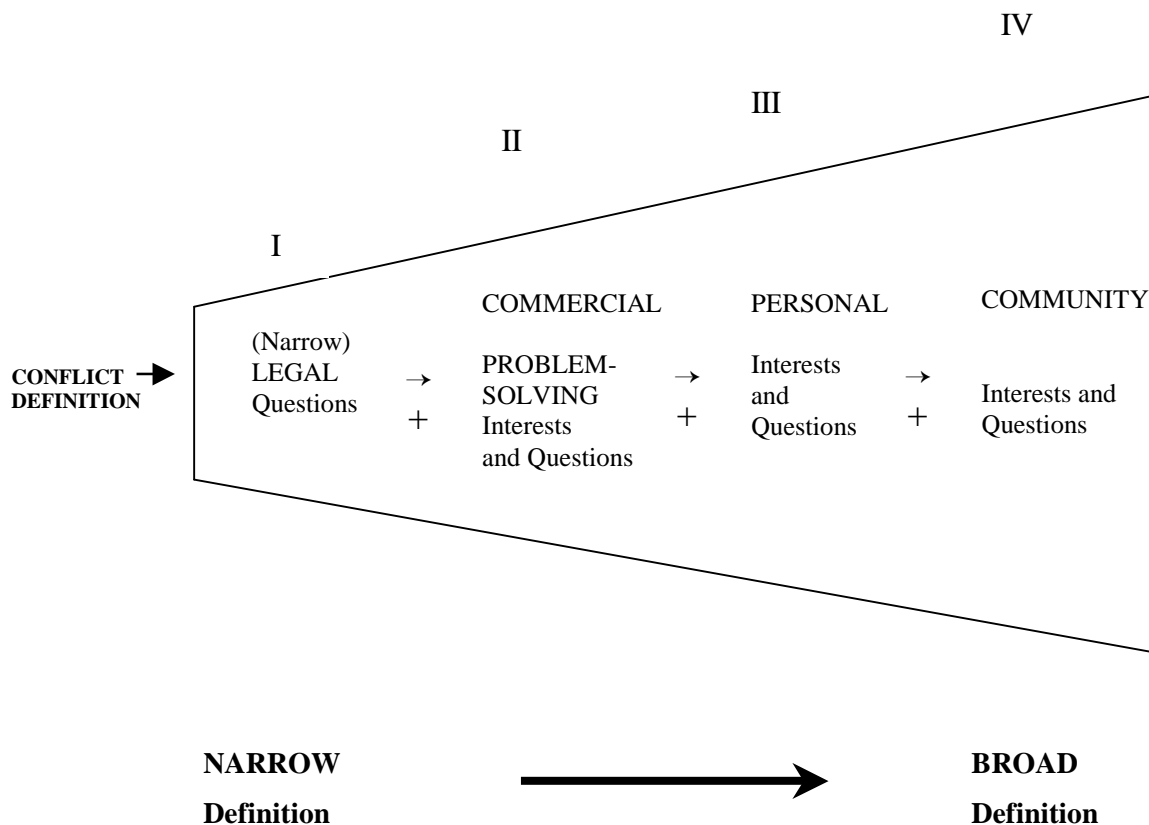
IV

III

II

I

CONFLICT DEFINITION →

(Narrow) LEGAL Questions

→ +

COMMERCIAL

PROBLEM-SOLVING Interests and Questions

→ +

PERSONAL

Interests and Questions

→ +

COMMUNITY

Interests and Questions

NARROW Definition

BROAD Definition